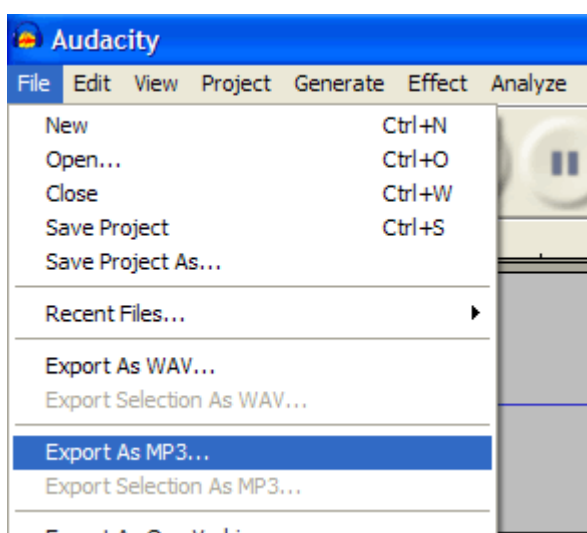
Audacity

File Edit View Project Generate Effect Analyze

New Ctrl+N
Open... Ctrl+O
Close Ctrl+W
Save Project Ctrl+S
Save Project As...

Recent Files...

Export As WAV...
Export Selection As WAV...

Export As MP3...
Export Selection As MP3...

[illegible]